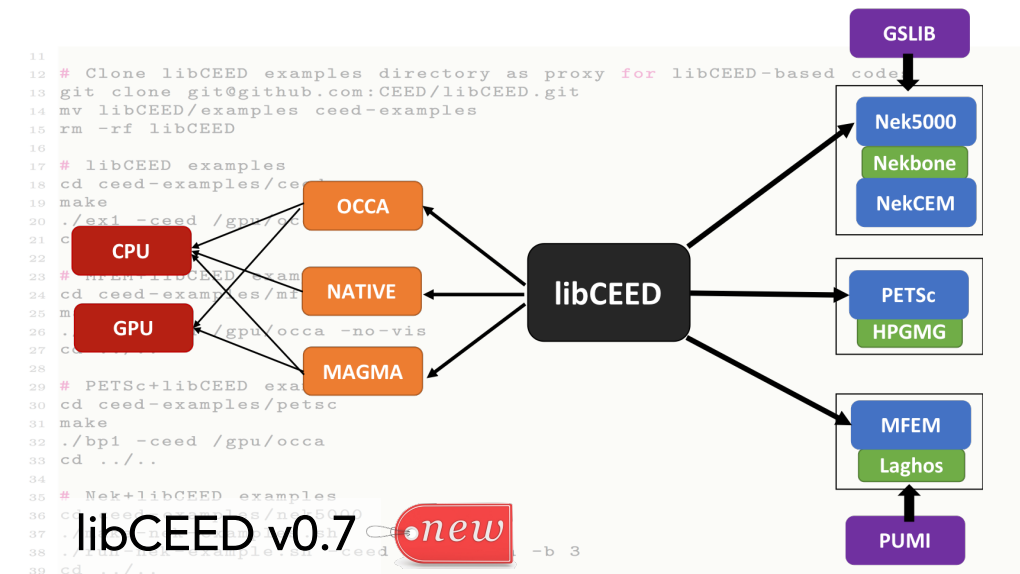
11
12 # Clone libCEED examples directory as proxy for libCEED-based codes
13 git clone git@github.com:CEED/libCEED.git
14 mv libCEED/examples ceed-examples
15 rm -rf libCEED
16
17 # libCEED examples
18 cd ceed-examples/ceed
19 make
20 ./ex1 -ceed /gpu/occa
21 cd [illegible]
22
23 # MFEM+libCEED exam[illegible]
24 cd ceed-examples/mf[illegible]
25 m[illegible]
26 .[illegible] /gpu/occa -no-vis
27 cd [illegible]
28
29 # PETSc+libCEED exa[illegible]
30 cd ceed-examples/petsc
31 make
32 ./bp1 -ceed /gpu/occa
33 cd ../..
34
35 # Nek+libCEED examples
36 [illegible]
37 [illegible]
38 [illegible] ceed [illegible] -b 3
39 cd ../..

GSLIB
Nek5000
Nekbone
NekCEM
OCCA
CPU
NATIVE
GPU
MAGMA
libCEED
PETSc
HPGMG
MFEM
Laghos
PUMI
libCEED v0.7
new